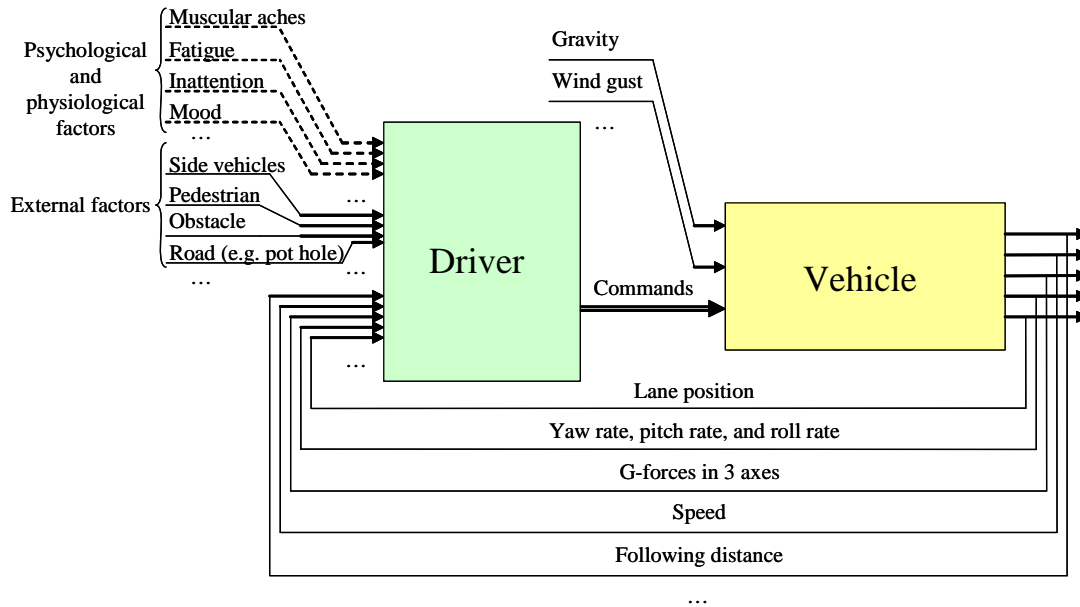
Psychological and physiological factors

Muscular aches
Fatigue
Inattention
Mood
…

External factors

Side vehicles
Pedestrian
Obstacle
Road (e.g. pot hole)
…

…
…
…

Gravity
Wind gust
…

Driver

Commands

Vehicle

Lane position
Yaw rate, pitch rate, and roll rate
G-forces in 3 axes
Speed
Following distance
…